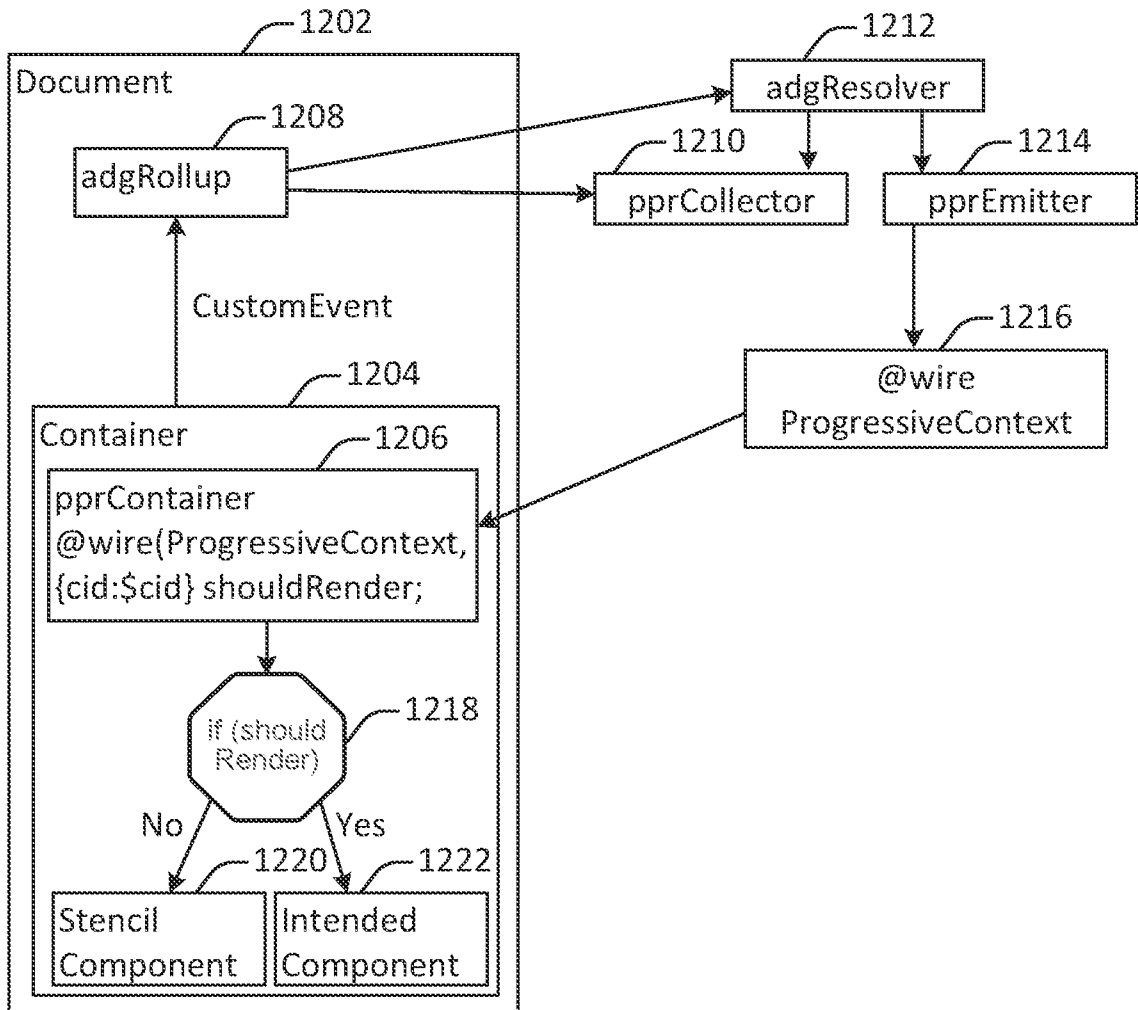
1202

Document

1208

adgRollup

1212

adgResolver

1210

pprCollector

1214

pprEmitter

CustomEvent

1216

@wire ProgressiveContext

1204

Container

1206

pprContainer @wire(ProgressiveContext, {cid:$cid} shouldRender;

if (should Render)

1218

No

Yes

1220

1222

Stencil Component

Intended Component